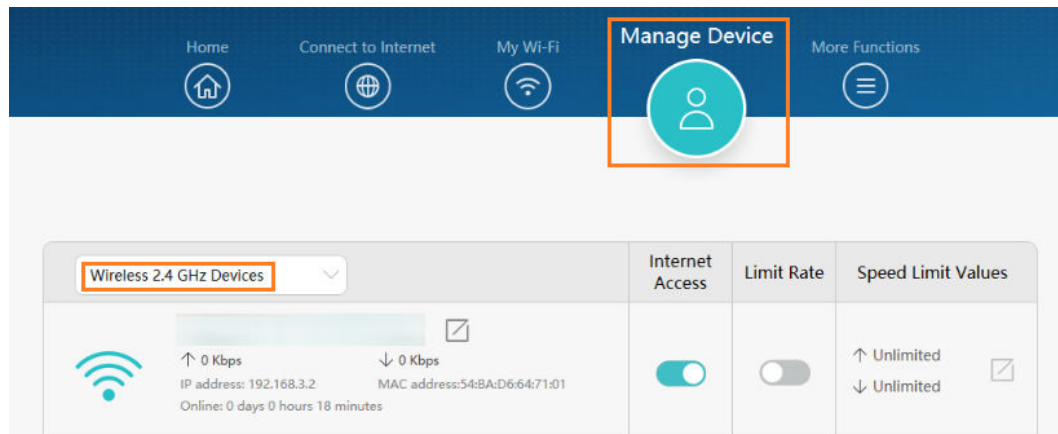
Home Connect to Internet My Wi-Fi Manage Device More Functions

| Wireless 2.4 GHz Devices | Internet Access | Limit Rate | Speed Limit Values |
|---|---|---|---|
| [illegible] ↑ 0 Kbps ↓ 0 Kbps IP address: 192.168.3.2 MAC address:54:BA:D6:64:71:01 Online: 0 days 0 hours 18 minutes | | | ↑ Unlimited ↓ Unlimited |